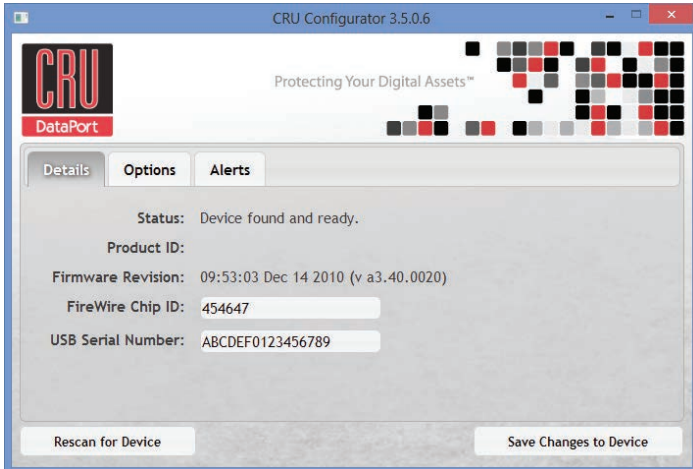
CRU Configurator 3.5.0.6

CRU
DataPort

Protecting Your Digital Assets™

Details
Options
Alerts

Status: Device found and ready.

Product ID:

Firmware Revision: 09:53:03 Dec 14 2010 (v a3.40.0020)

FireWire Chip ID: 454647

USB Serial Number: ABCDEF0123456789

Rescan for Device

Save Changes to Device